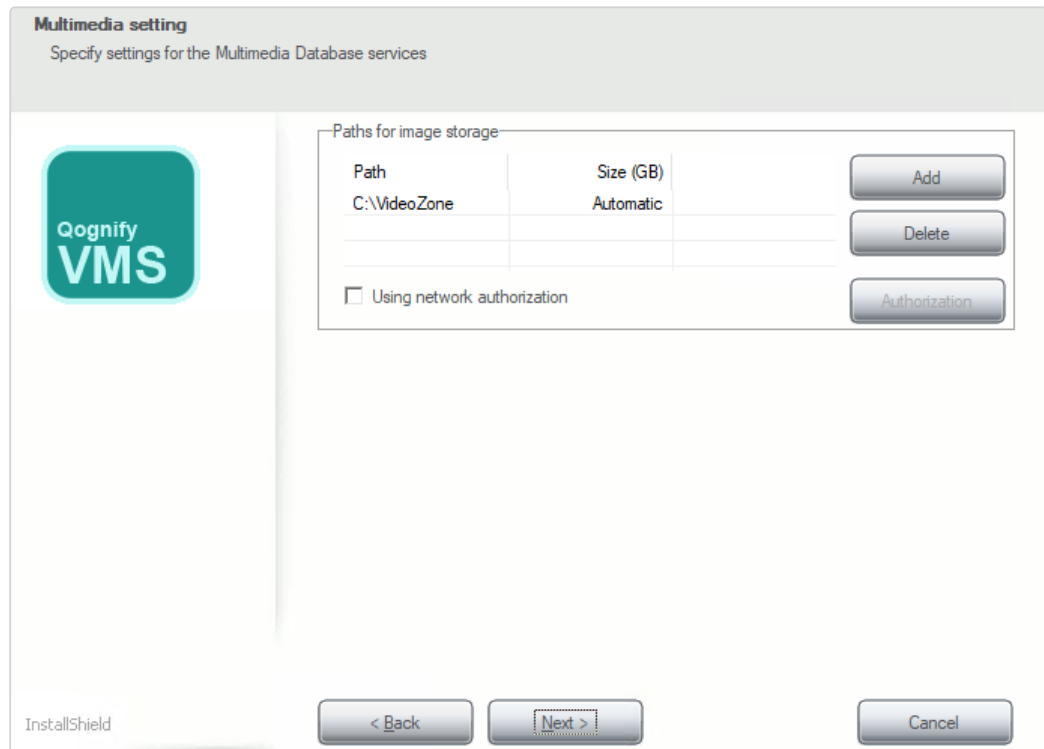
Multimedia setting
Specify settings for the Multimedia Database services

Qognify
VMS

Paths for image storage

| Path | Size (GB) |
|---|---|
| C:\VideoZone | Automatic |

Add
Delete

Using network authorization

Authorization

InstallShield

< Back
Next >
Cancel